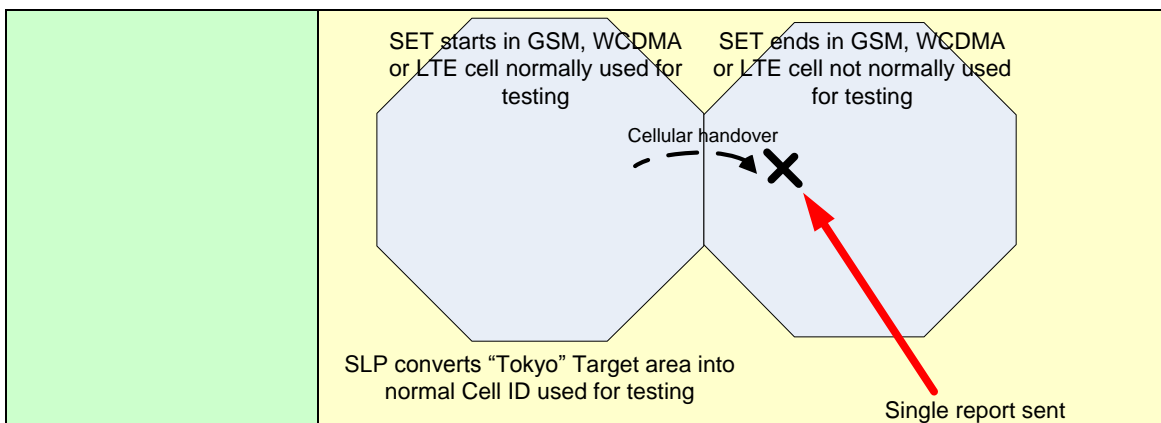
SET starts in GSM, WCDMA or LTE cell normally used for testing

SET ends in GSM, WCDMA or LTE cell not normally used for testing

Cellular handover

SLP converts “Tokyo” Target area into normal Cell ID used for testing

Single report sent